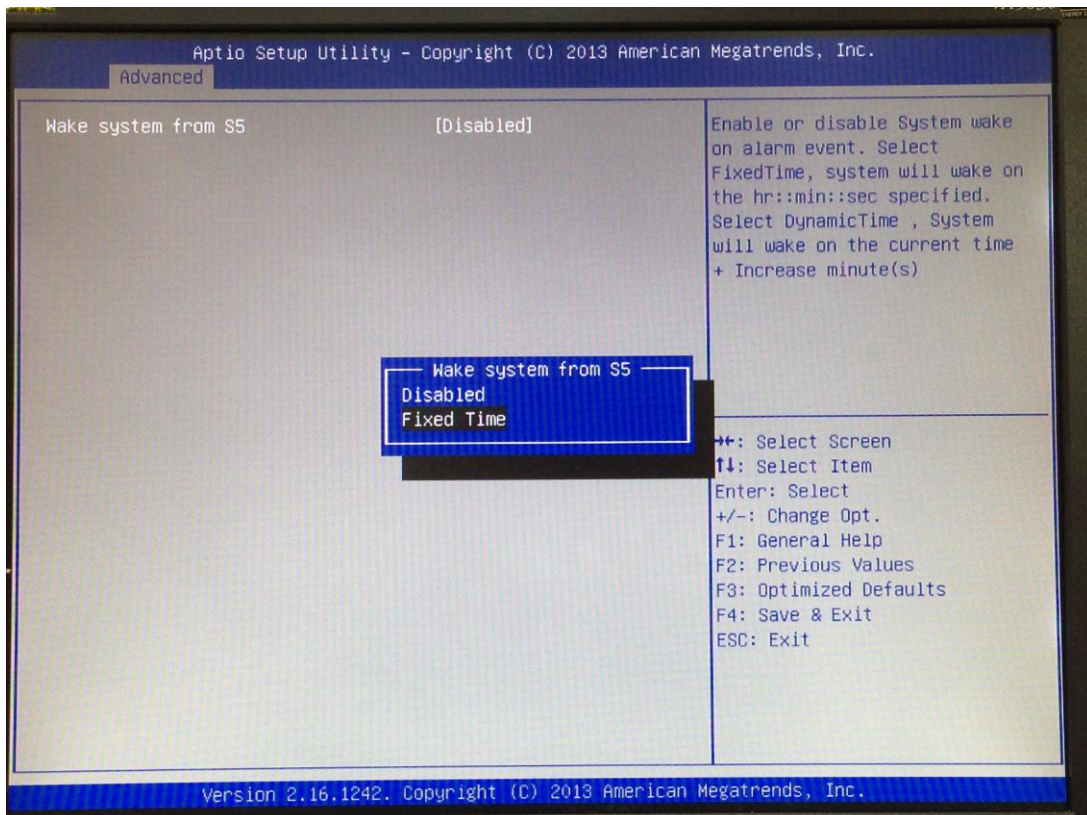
Aptio Setup Utility – Copyright (C) 2013 American Megatrends, Inc.
Advanced

Wake system from S5 [Disabled]

Enable or disable System wake on alarm event. Select FixedTime, system will wake on the hr::min::sec specified. Select DynamicTime , System will wake on the current time + Increase minute(s)

Wake system from S5
Disabled
Fixed Time

→←: Select Screen
↑↓: Select Item
Enter: Select
+/-: Change Opt.
F1: General Help
F2: Previous Values
F3: Optimized Defaults
F4: Save & Exit
ESC: Exit

Version 2.16.1242. Copyright (C) 2013 American Megatrends, Inc.